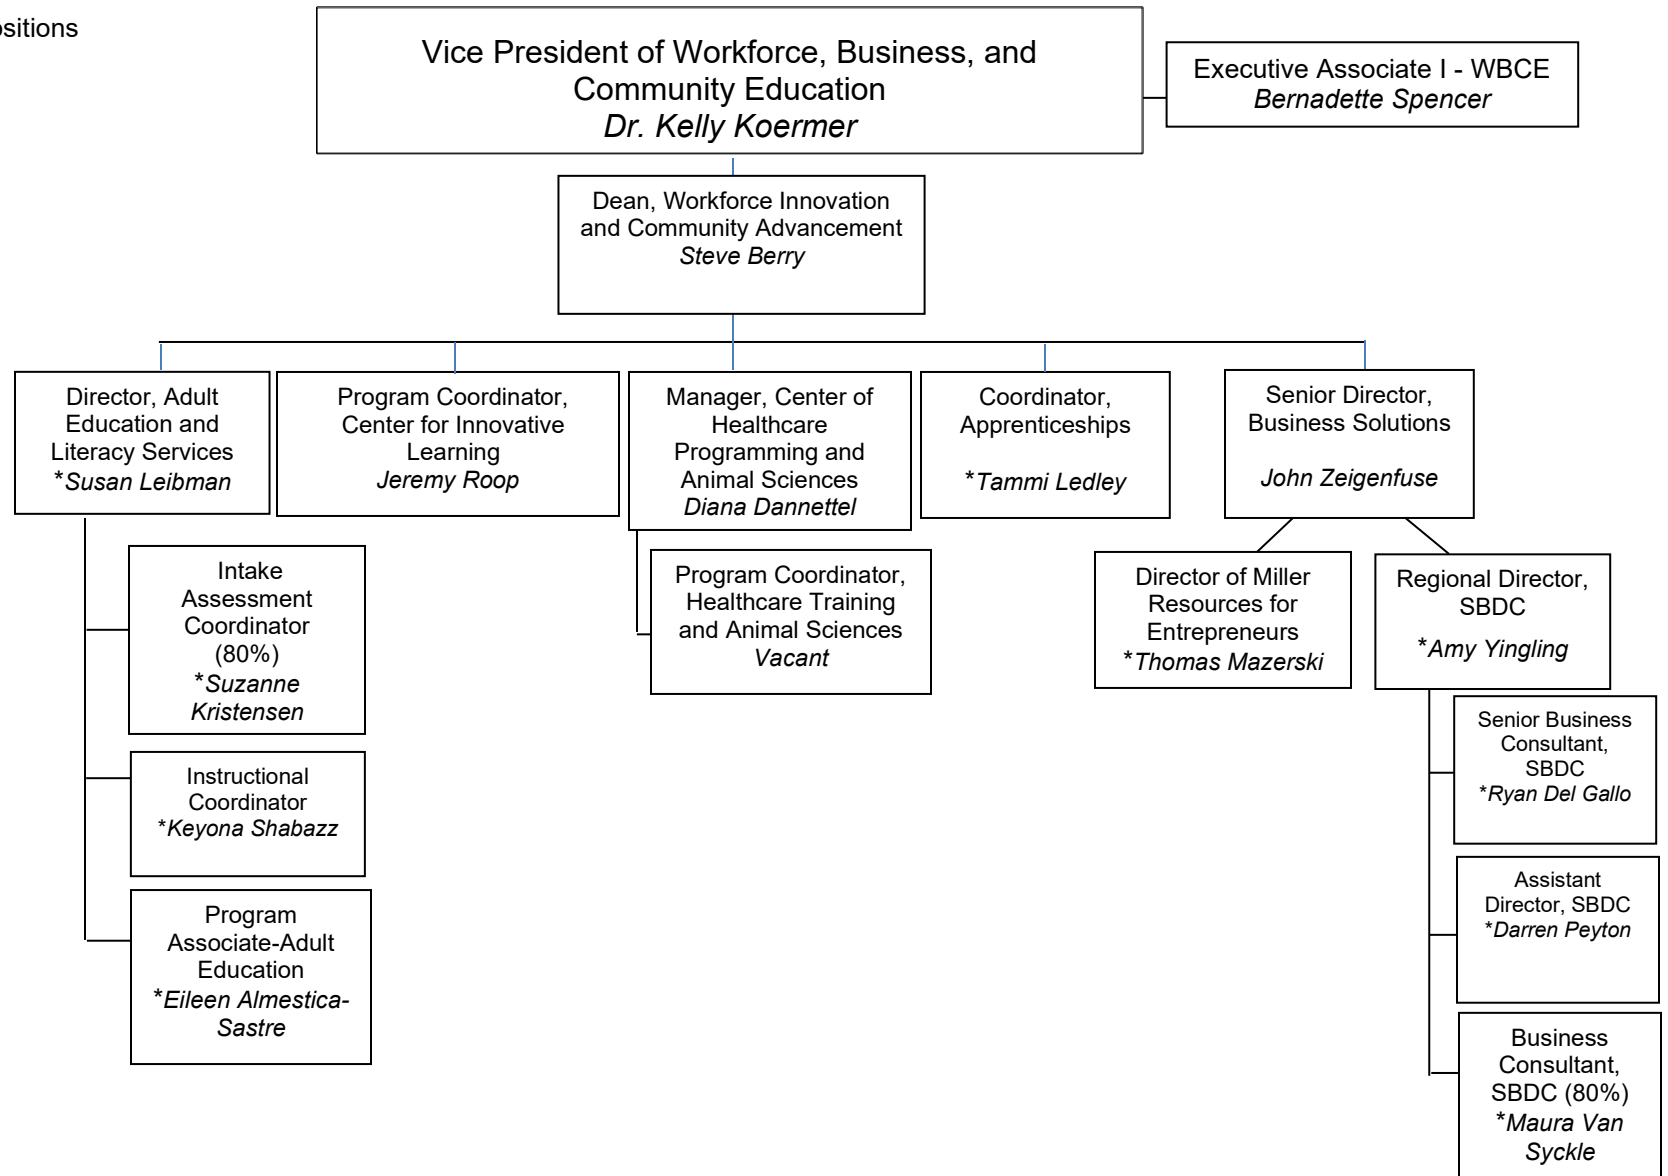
ositions

Vice President of Workforce, Business, and Community Education
*Dr. Kelly Koermer*

Executive Associate I - WBCE
*Bernadette Spencer*

Dean, Workforce Innovation and Community Advancement
*Steve Berry*

Director, Adult Education and Literacy Services
\**Susan Leibman*

Intake Assessment Coordinator (80%)
\**Suzanne Kristensen*

Instructional Coordinator
\**Keyona Shabazz*

Program Associate-Adult Education
\**Eileen Almestica-Sastre*

Program Coordinator, Center for Innovative Learning
*Jeremy Roop*

Manager, Center of Healthcare Programming and Animal Sciences
*Diana Dannettel*

Program Coordinator, Healthcare Training and Animal Sciences
*Vacant*

Coordinator, Apprenticeships
\**Tammi Ledley*

Senior Director, Business Solutions
*John Zeigenfuse*

Director of Miller Resources for Entrepreneurs
\**Thomas Mazerski*

Regional Director, SBDC
\**Amy Yingling*

Senior Business Consultant, SBDC
\**Ryan Del Gallo*

Assistant Director, SBDC
\**Darren Peyton*

Business Consultant, SBDC (80%)
\**Maura Van Syckle*